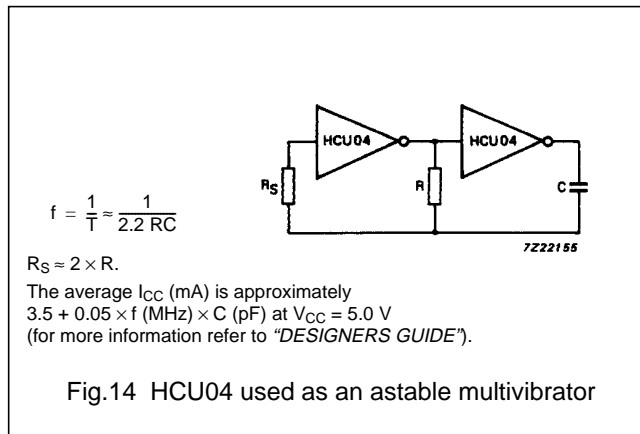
HCU04

HCU04

$R_S$

R

C

7Z22155

$f = \frac{1}{T} \approx \frac{1}{2.2\ RC}$

$R_S \approx 2 \times R$.

The average $I_{CC}$ (mA) is approximately $3.5 + 0.05 \times f$ (MHz) $\times$ C (pF) at $V_{CC} = 5.0$ V (for more information refer to "DESIGNERS GUIDE").

Fig.14 HCU04 used as an astable multivibrator